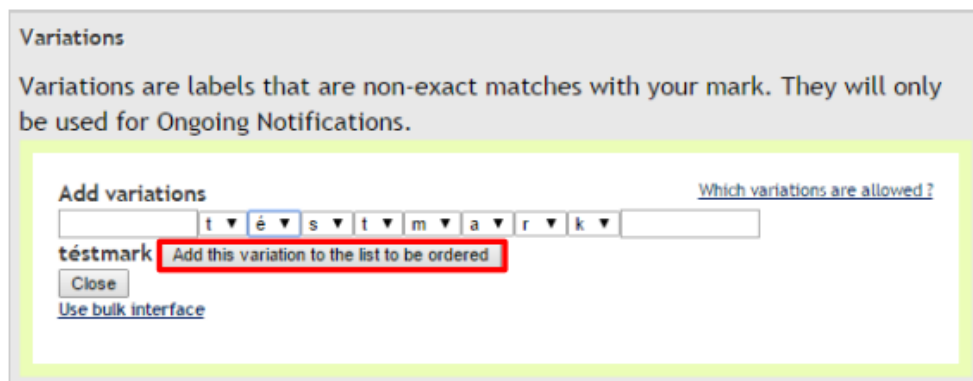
Variations

Variations are labels that are non-exact matches with your mark. They will only be used for Ongoing Notifications.

Add variations

Which variations are allowed ?

t ▼ é ▼ s ▼ t ▼ m ▼ a ▼ r ▼ k ▼

téstmark Add this variation to the list to be ordered

Close

Use bulk interface